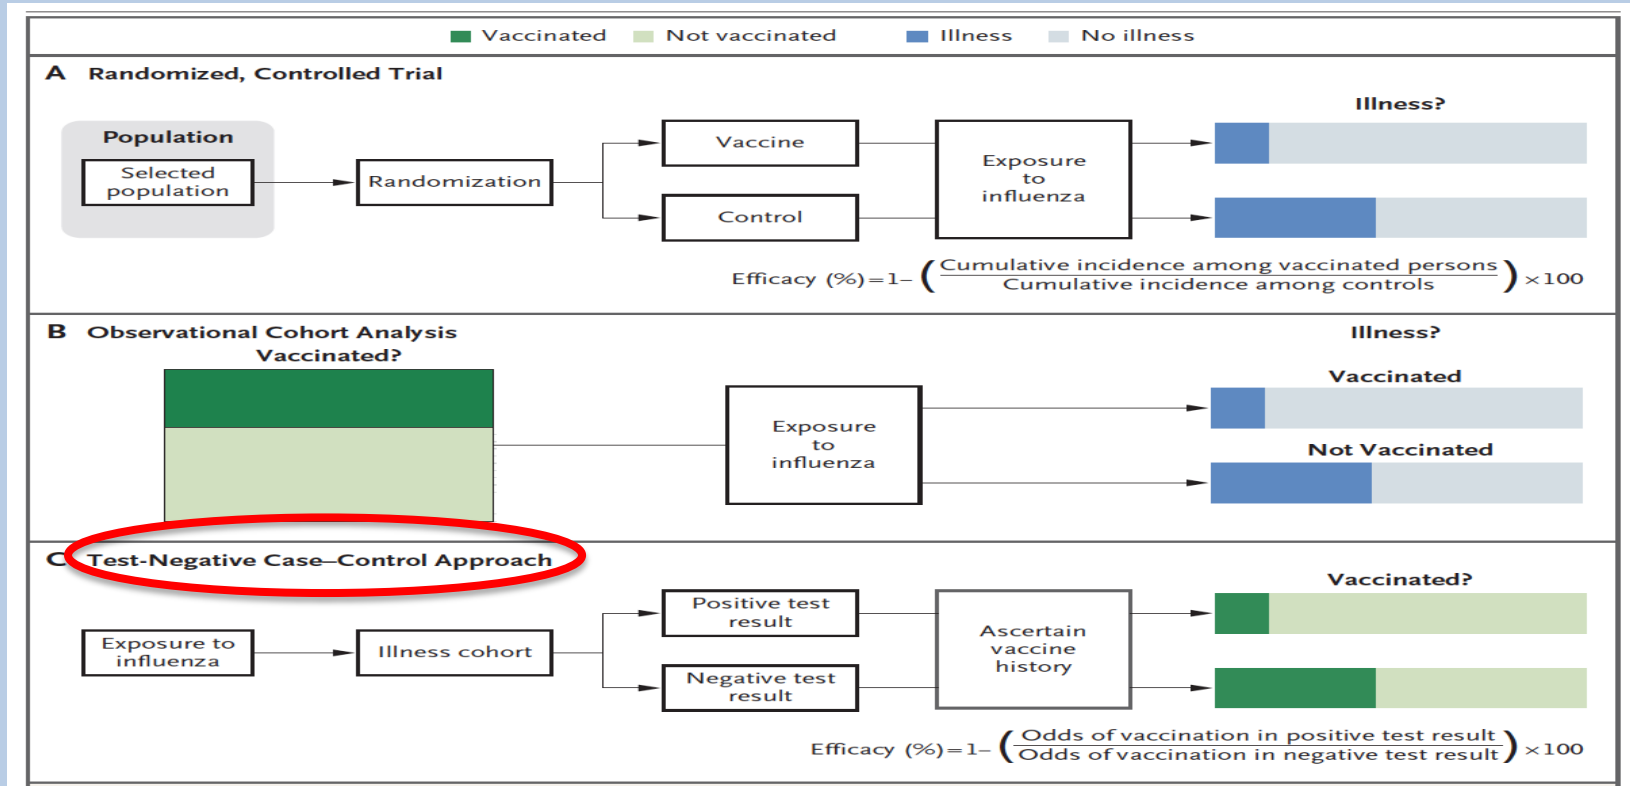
Vaccinated Not vaccinated Illness No illness

A Randomized, Controlled Trial

Illness?

Population

Selected population

Randomization

Vaccine

Control

Exposure to influenza

Efficacy (%) $=1-\left(\frac{\text{Cumulative incidence among vaccinated persons}}{\text{Cumulative incidence among controls}}\right)\times 100$

B Observational Cohort Analysis

Vaccinated?

Illness?

Exposure to influenza

Vaccinated

Not Vaccinated

C Test-Negative Case–Control Approach

Vaccinated?

Exposure to influenza

Illness cohort

Positive test result

Negative test result

Ascertain vaccine history

Efficacy (%) $=1-\left(\frac{\text{Odds of vaccination in positive test result}}{\text{Odds of vaccination in negative test result}}\right)\times 100$